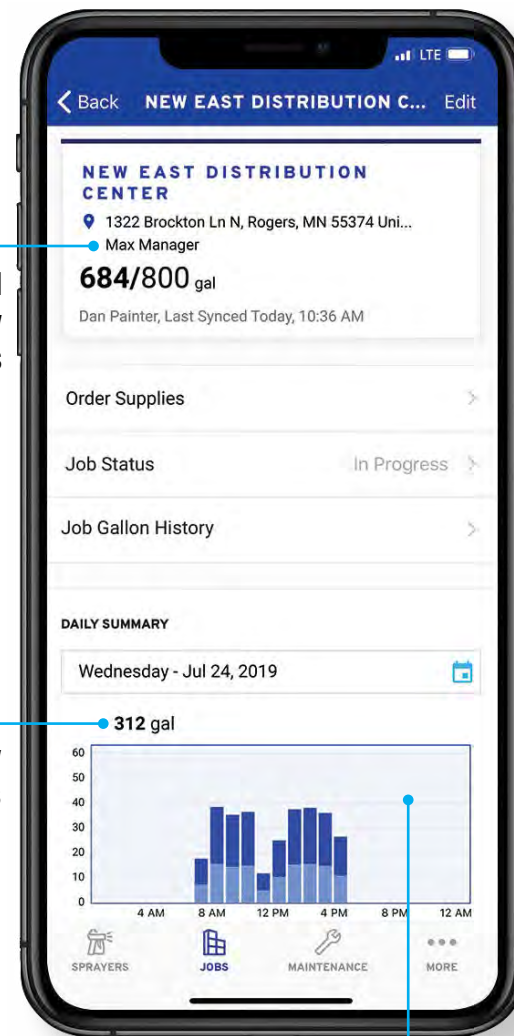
LTE

Back NEW EAST DISTRIBUTION C... Edit

NEW EAST DISTRIBUTION CENTER

1322 Brockton Ln N, Rogers, MN 55374 Uni...

Max Manager

684/800 gal

Dan Painter, Last Synced Today, 10:36 AM

Order Supplies

Job Status In Progress

Job Gallon History

DAILY SUMMARY

Wednesday - Jul 24, 2019

312 gal

60
50
40
30
20
10
0

4 AM 8 AM 12 PM 4 PM 8 PM 12 AM

SPRAYERS JOBS MAINTENANCE MORE